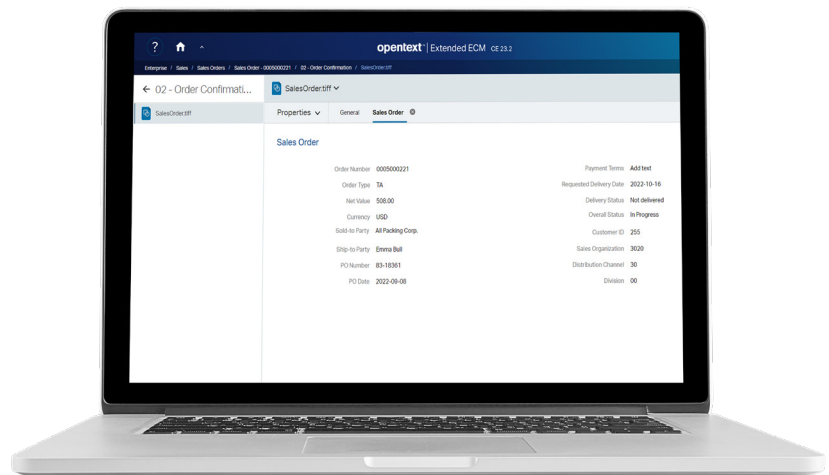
? opentext™ | Extended ECM CE 23.2

Enterprise / Sales / Sales Orders / Sales Order - 0005000221 / 02 - Order Confirmation / SalesOrder.tiff

← 02 - Order Confirmati...

SalesOrder.tiff

SalesOrder.tiff

Properties General Sales Order

Sales Order

Order Number 0005000221
Order Type TA
Net Value 508.00
Currency USD
Sold-to-Party All Packing Corp.
Ship-to-Party Emma Bull
PO Number 83-18361
PO Date 2022-09-08

Payment Terms Add text
Requested Delivery Date 2022-10-16
Delivery Status Not delivered
Overall Status In Progress
Customer ID 255
Sales Organization 3020
Distribution Channel 30
Division 00